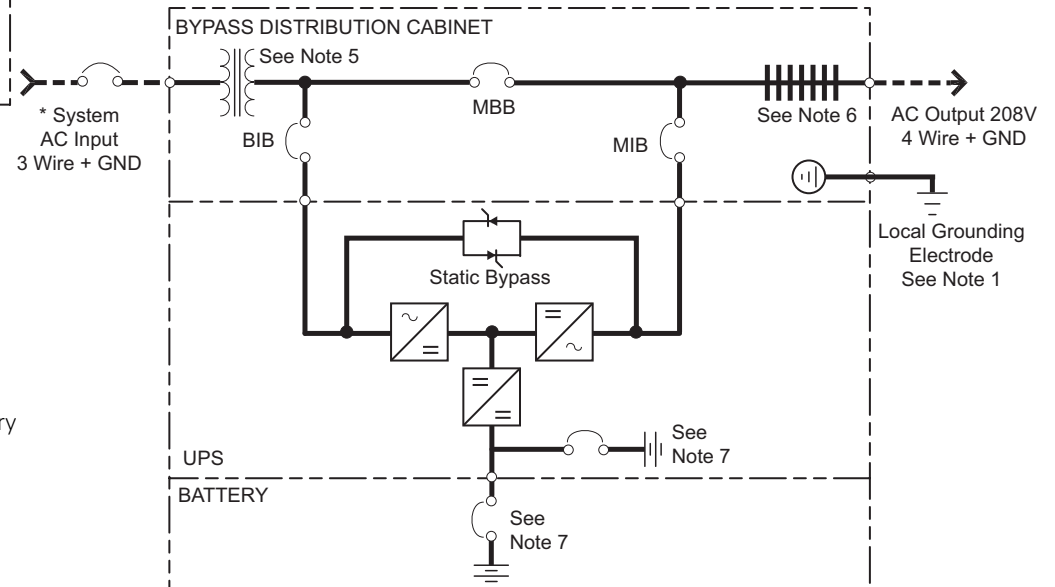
BYPASS DISTRIBUTION CABINET

See Note 5

MBB

See Note 6

* System AC Input 3 Wire + GND

AC Output 208V 4 Wire + GND

BIB

MIB

Local Grounding Electrode See Note 1

Static Bypass

ry

See Note 7

UPS

BATTERY

See Note 7